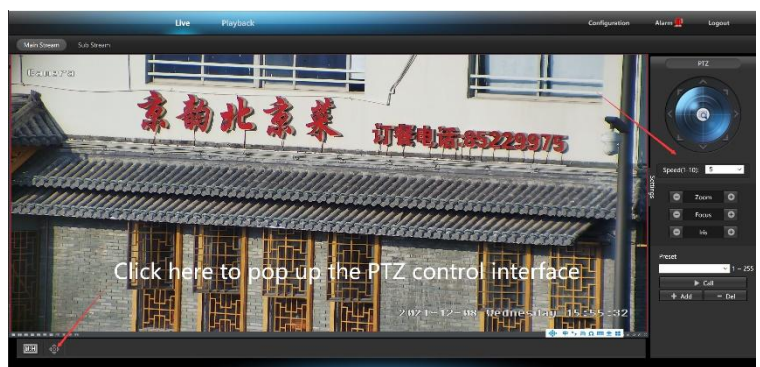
Live Playback Configuration Alarm Logout

Main Stream Sub Stream

Camera

东翰北京菜 订餐电话:85229975

Click here to pop up the PTZ control interface

2021-12-08 Wednesday 15:55:32

PTZ

Speed(1-10): 5

Settings

Zoom

Focus

Iris

Preset

1 ~ 255

Call

Add

Del